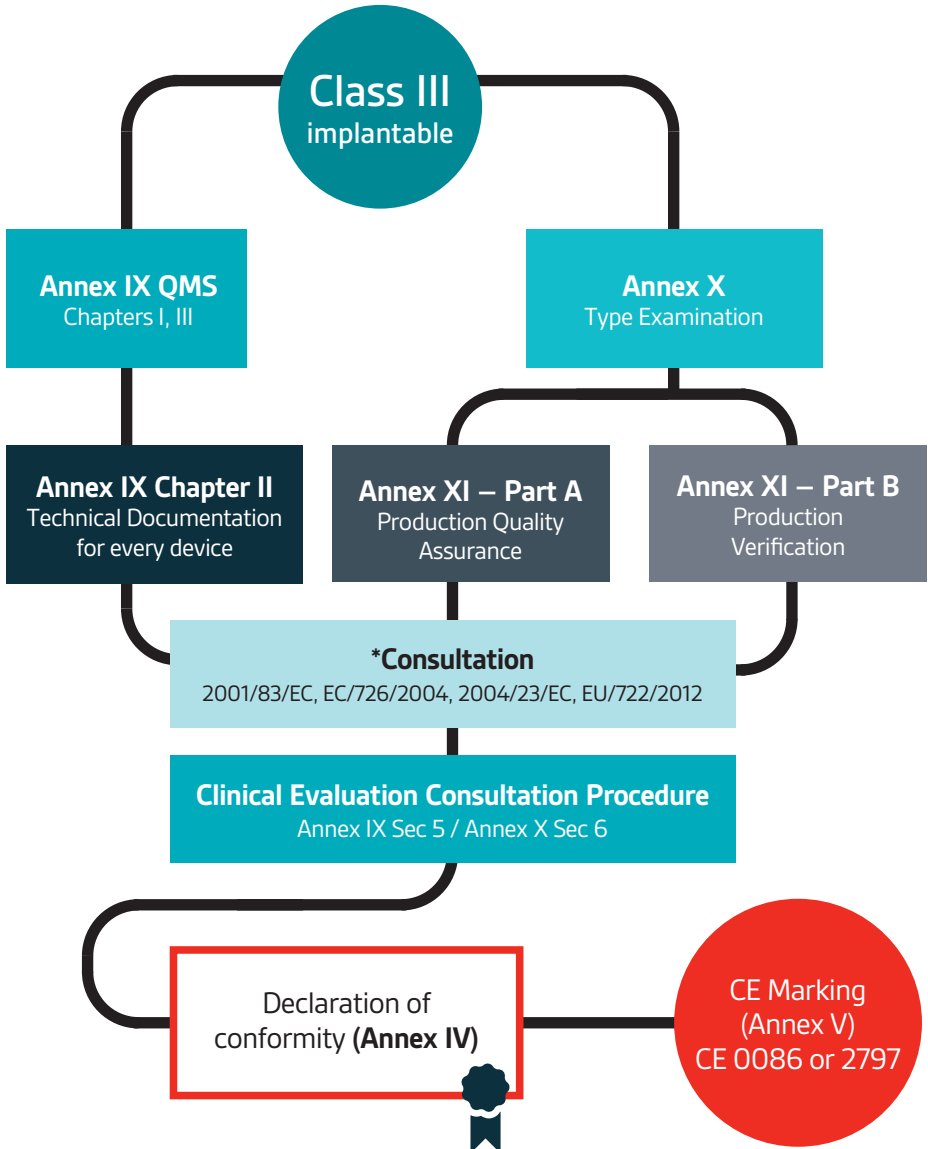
Class III
implantable

Annex IX QMS
Chapters I, III

Annex X
Type Examination

Annex IX Chapter II
Technical Documentation for every device

Annex XI – Part A
Production Quality Assurance

Annex XI – Part B
Production Verification

*Consultation
2001/83/EC, EC/726/2004, 2004/23/EC, EU/722/2012

Clinical Evaluation Consultation Procedure
Annex IX Sec 5 / Annex X Sec 6

Declaration of conformity (Annex IV)

CE Marking
(Annex V)
CE 0086 or 2797